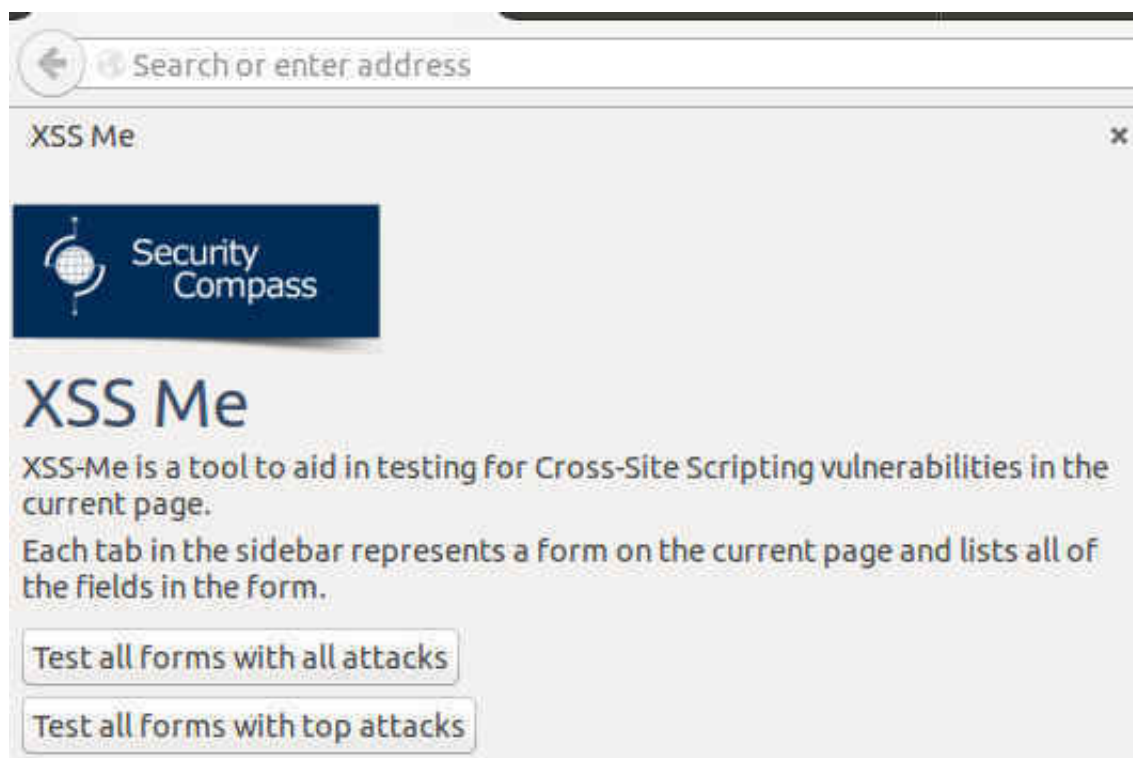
Search or enter address

XSS Me ×

Security Compass

XSS Me

XSS-Me is a tool to aid in testing for Cross-Site Scripting vulnerabilities in the current page.

Each tab in the sidebar represents a form on the current page and lists all of the fields in the form.

Test all forms with all attacks

Test all forms with top attacks